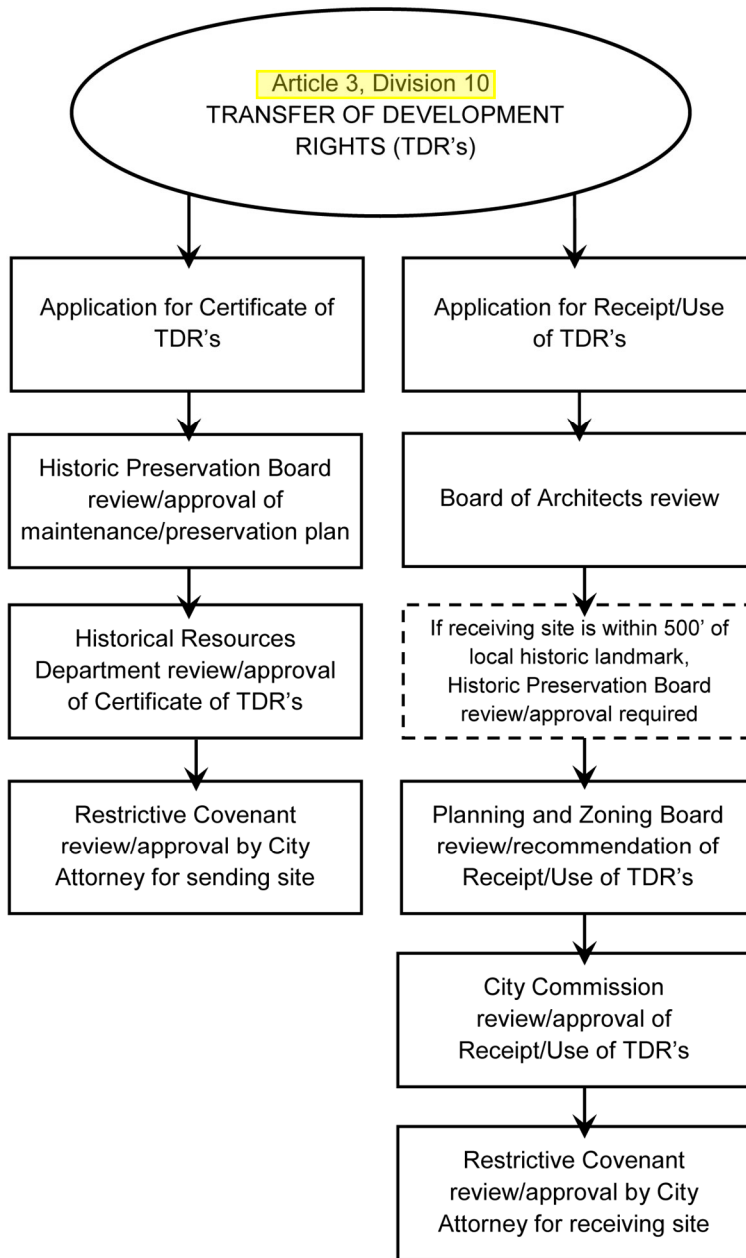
Article 3, Division 10
TRANSFER OF DEVELOPMENT RIGHTS (TDR's)

Application for Certificate of TDR's

Historic Preservation Board review/approval of maintenance/preservation plan

Historical Resources Department review/approval of Certificate of TDR's

Restrictive Covenant review/approval by City Attorney for sending site

Application for Receipt/Use of TDR's

Board of Architects review

If receiving site is within 500' of local historic landmark, Historic Preservation Board review/approval required

Planning and Zoning Board review/recommendation of Receipt/Use of TDR's

City Commission review/approval of Receipt/Use of TDR's

Restrictive Covenant review/approval by City Attorney for receiving site